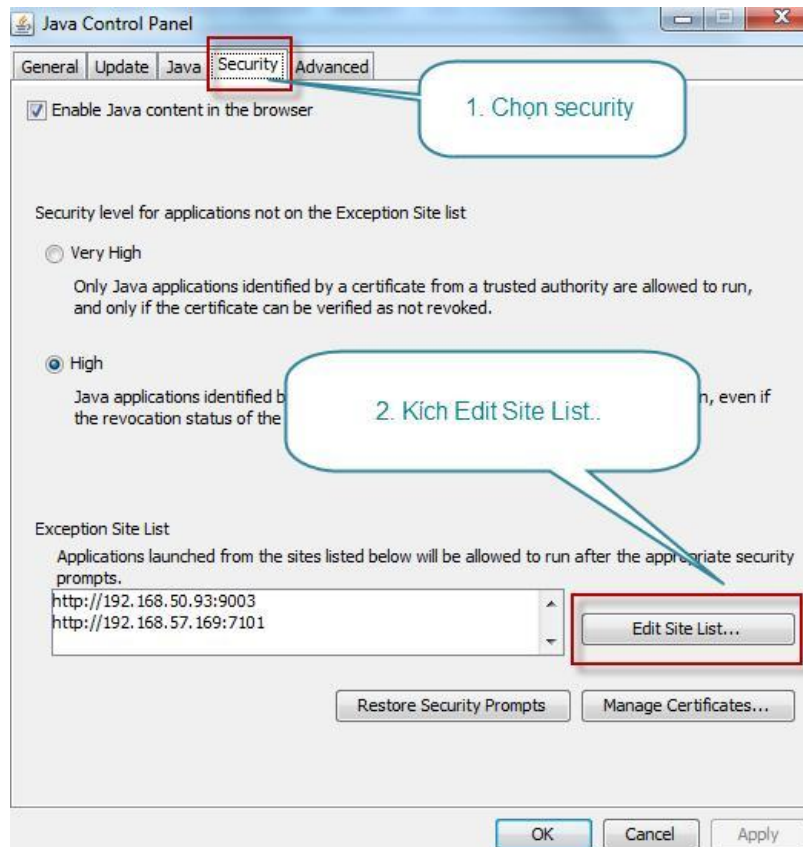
Java Control Panel

General Update Java Security Advanced

1. Chọn security

Enable Java content in the browser

Security level for applications not on the Exception Site list

Very High

Only Java applications identified by a certificate from a trusted authority are allowed to run, and only if the certificate can be verified as not revoked.

High

Java applications identified b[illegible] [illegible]n, even if the revocation status of the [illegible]

2. Kích Edit Site List..

Exception Site List

Applications launched from the sites listed below will be allowed to run after the appr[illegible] security prompts.

http://192.168.50.93:9003
http://192.168.57.169:7101

Edit Site List...

Restore Security Prompts

Manage Certificates...

OK Cancel Apply